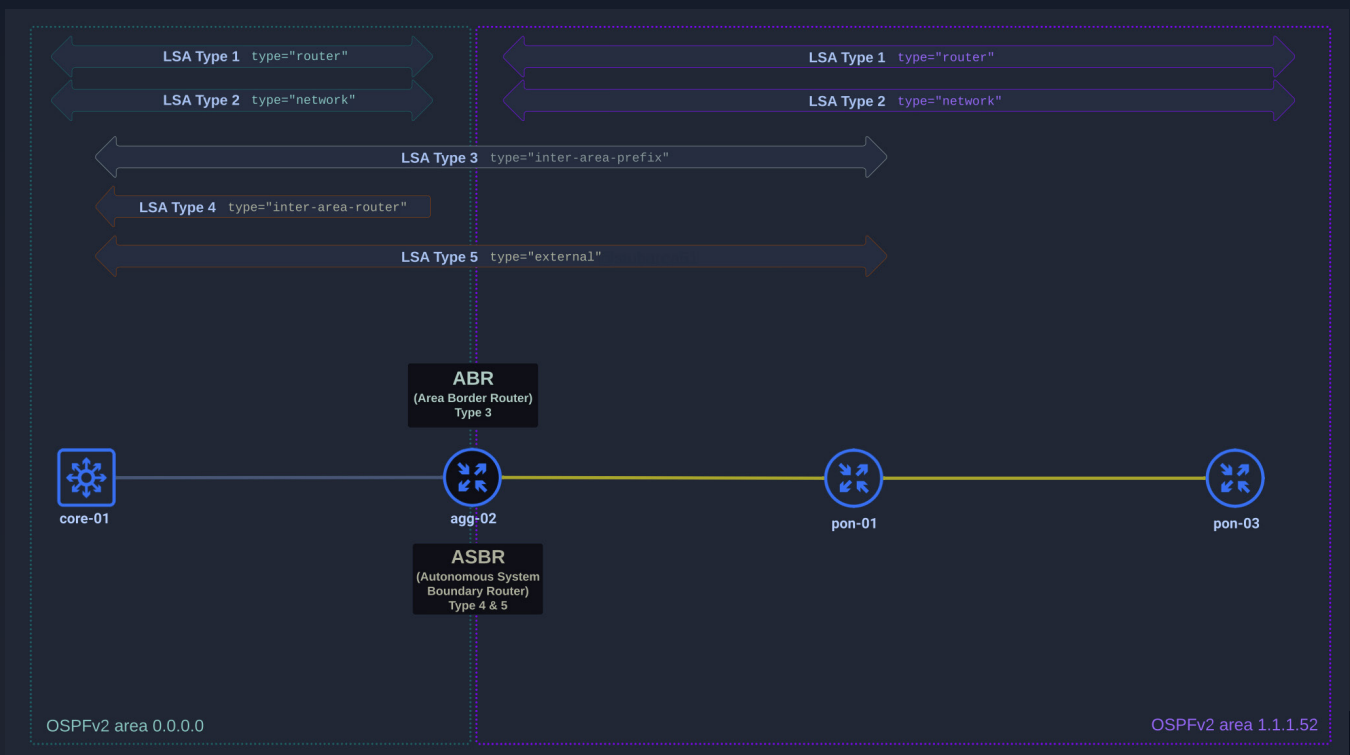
LSA Type 1 type="router"

LSA Type 2 type="network"

LSA Type 1 type="router"

LSA Type 2 type="network"

LSA Type 3 type="inter-area-prefix"

LSA Type 4 type="inter-area-router"

LSA Type 5 type="external"

ABR
(Area Border Router)
Type 3

core-01

agg-02

pon-01

pon-03

ASBR
(Autonomous System Boundary Router)
Type 4 & 5

OSPFv2 area 0.0.0.0

OSPFv2 area 1.1.1.52